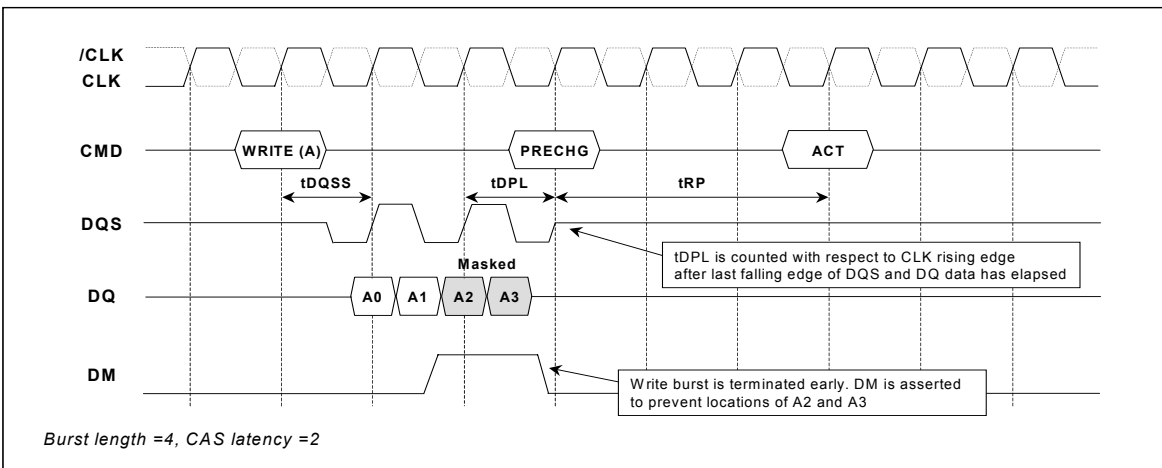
/CLK
CLK

CMD
WRITE (A)
PRECHG
ACT

tDQSS
tDPL
tRP

DQS

tDPL is counted with respect to CLK rising edge after last falling edge of DQS and DQ data has elapsed

Masked

DQ
A0
A1
A2
A3

DM

Write burst is terminated early. DM is asserted to prevent locations of A2 and A3

Burst length =4, CAS latency =2